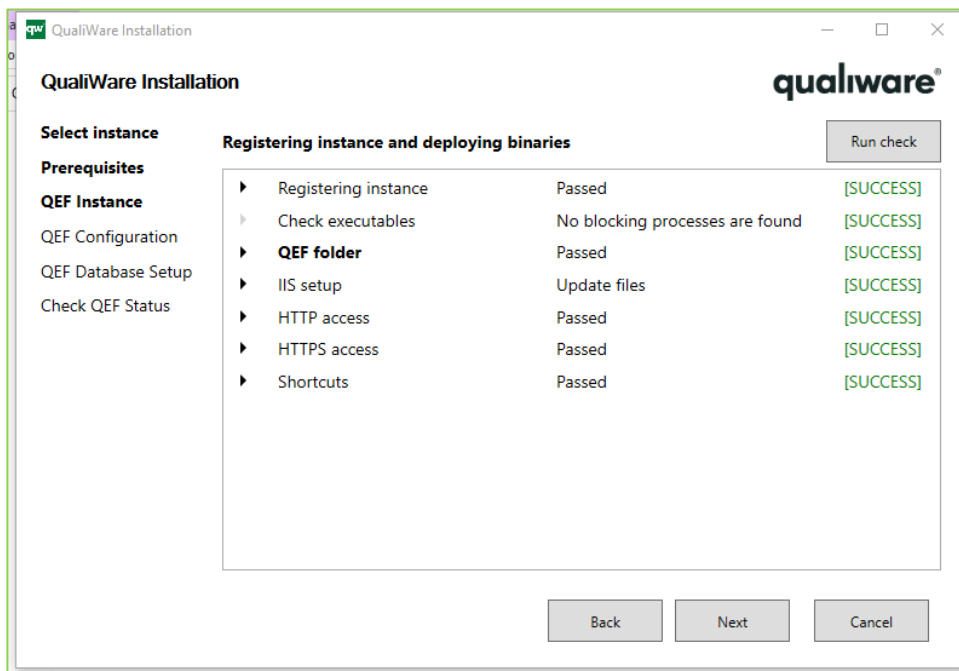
qw QualiWare Installation

QualiWare Installation

qualiware®

Select instance
Prerequisites
QEF Instance
QEF Configuration
QEF Database Setup
Check QEF Status

Registering instance and deploying binaries

Run check

| | | |
|---|---|---|
| Registering instance | Passed | [SUCCESS] |
| Check executables | No blocking processes are found | [SUCCESS] |
| QEF folder | Passed | [SUCCESS] |
| IIS setup | Update files | [SUCCESS] |
| HTTP access | Passed | [SUCCESS] |
| HTTPS access | Passed | [SUCCESS] |
| Shortcuts | Passed | [SUCCESS] |

Back Next Cancel